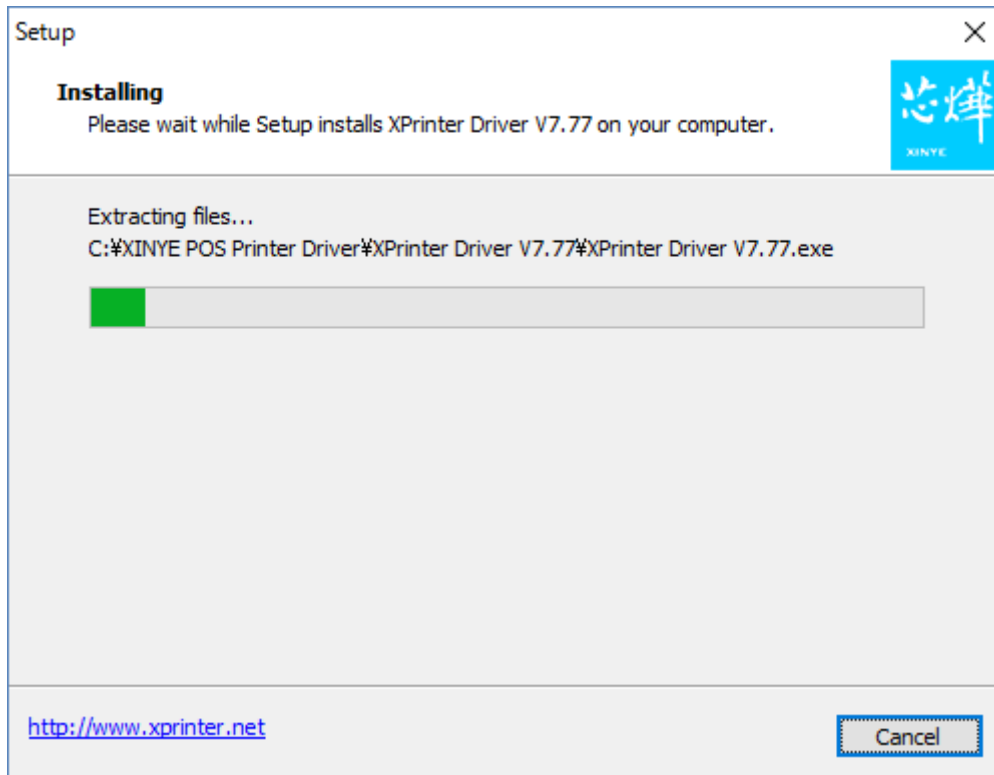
Setup

Installing
Please wait while Setup installs XPrinter Driver V7.77 on your computer.

芯烨
XINYE

Extracting files...
C:¥XINYE POS Printer Driver¥XPrinter Driver V7.77¥XPrinter Driver V7.77.exe

http://www.xprinter.net

Cancel